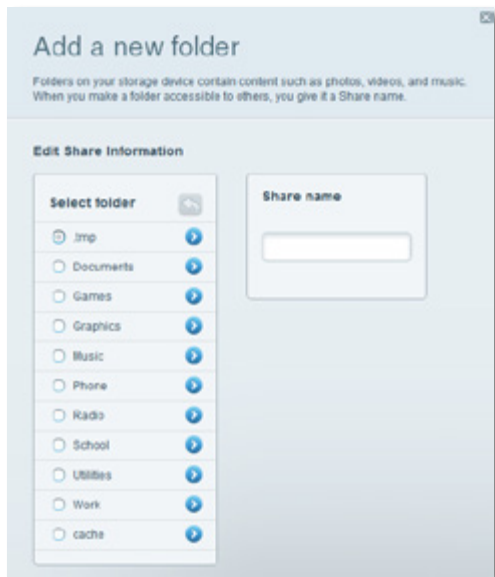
Add a new folder

Folders on your storage device contain content such as photos, videos, and music. When you make a folder accessible to others, you give it a Share name.

Edit Share Information

Select folder

.tmp

Documents

Games

Graphics

Music

Phone

Radio

School

Utilities

Work

cache

Share name